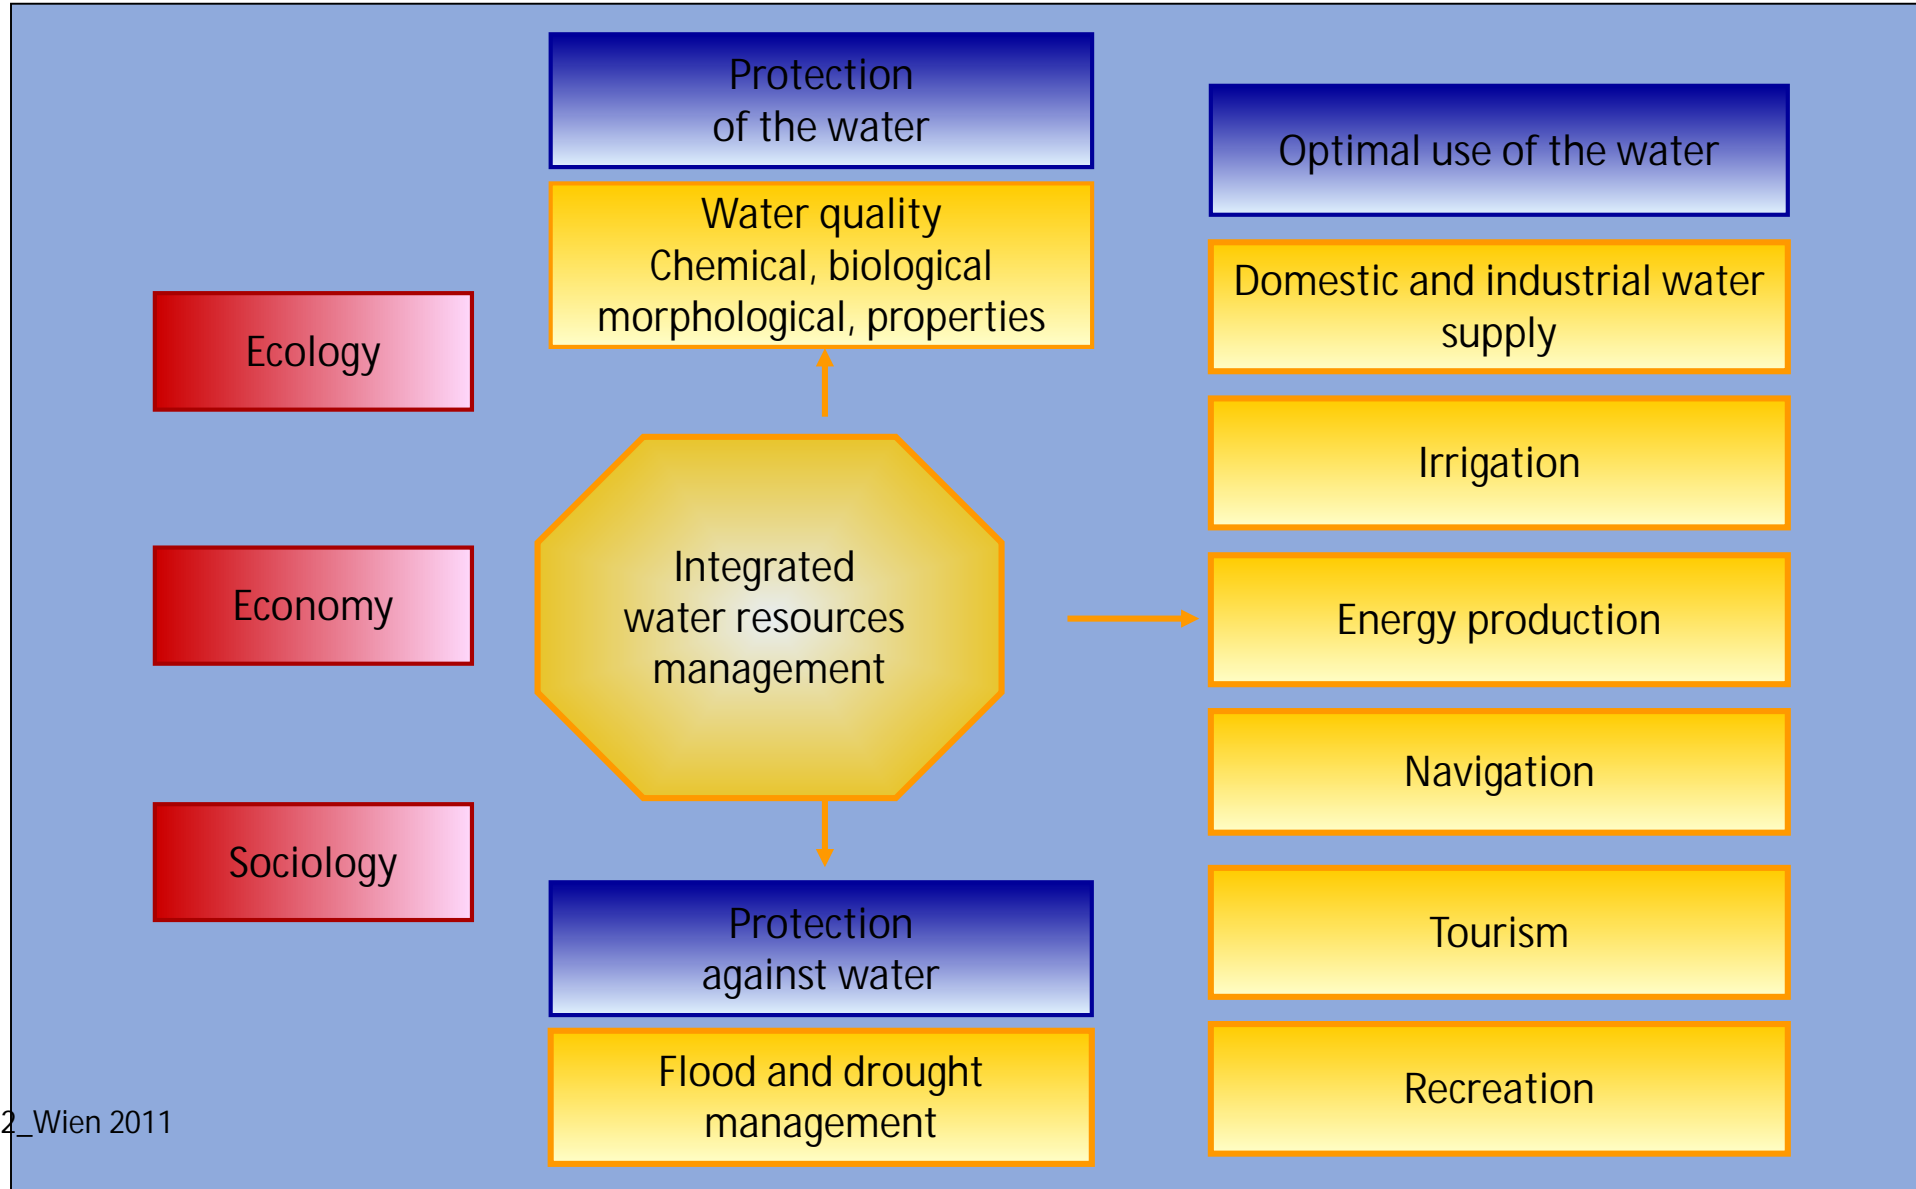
Protection of the water

Water quality
Chemical, biological
morphological, properties

Optimal use of the water

Domestic and industrial water supply

Ecology

Irrigation

Economy

Integrated water resources management

Energy production

Navigation

Sociology

Protection against water

Flood and drought management

Tourism

Recreation

2_Wien 2011